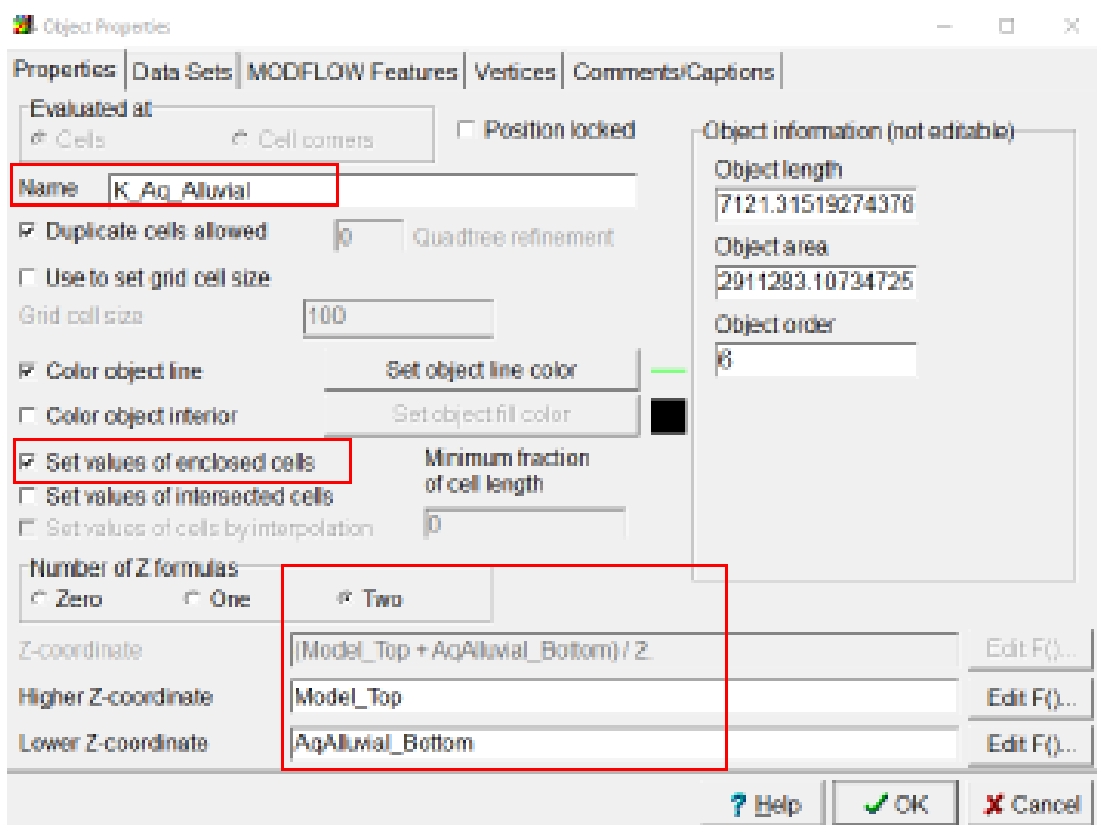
Object Properties

Properties | Data Sets | MODFLOW Features | Vertices | Comments/Captions

Evaluated at
Cells   Cell corners

Position locked

Name K_Aq_Aluvial

Duplicate cells allowed   0   Quadtree refinement

Use to set grid cell size

Grid cell size   100

Color object line   Set object line color

Color object interior   Set object fill color

Set values of enclosed cells
Set values of intersected cells
Set values of cells by interpolation

Minimum fraction of cell length
0

Object information (not editable)
Object length
7121.31519274376
Object area
2911283.10734725
Object order
6

Number of Z formulas
Zero   One   Two

Z-coordinate   (Model_Top + AqAlluvial_Bottom) / 2.   Edit F()...
Higher Z-coordinate   Model_Top   Edit F()...
Lower Z-coordinate   AqAlluvial_Bottom   Edit F()...

? Help   ✓ OK   ✗ Cancel